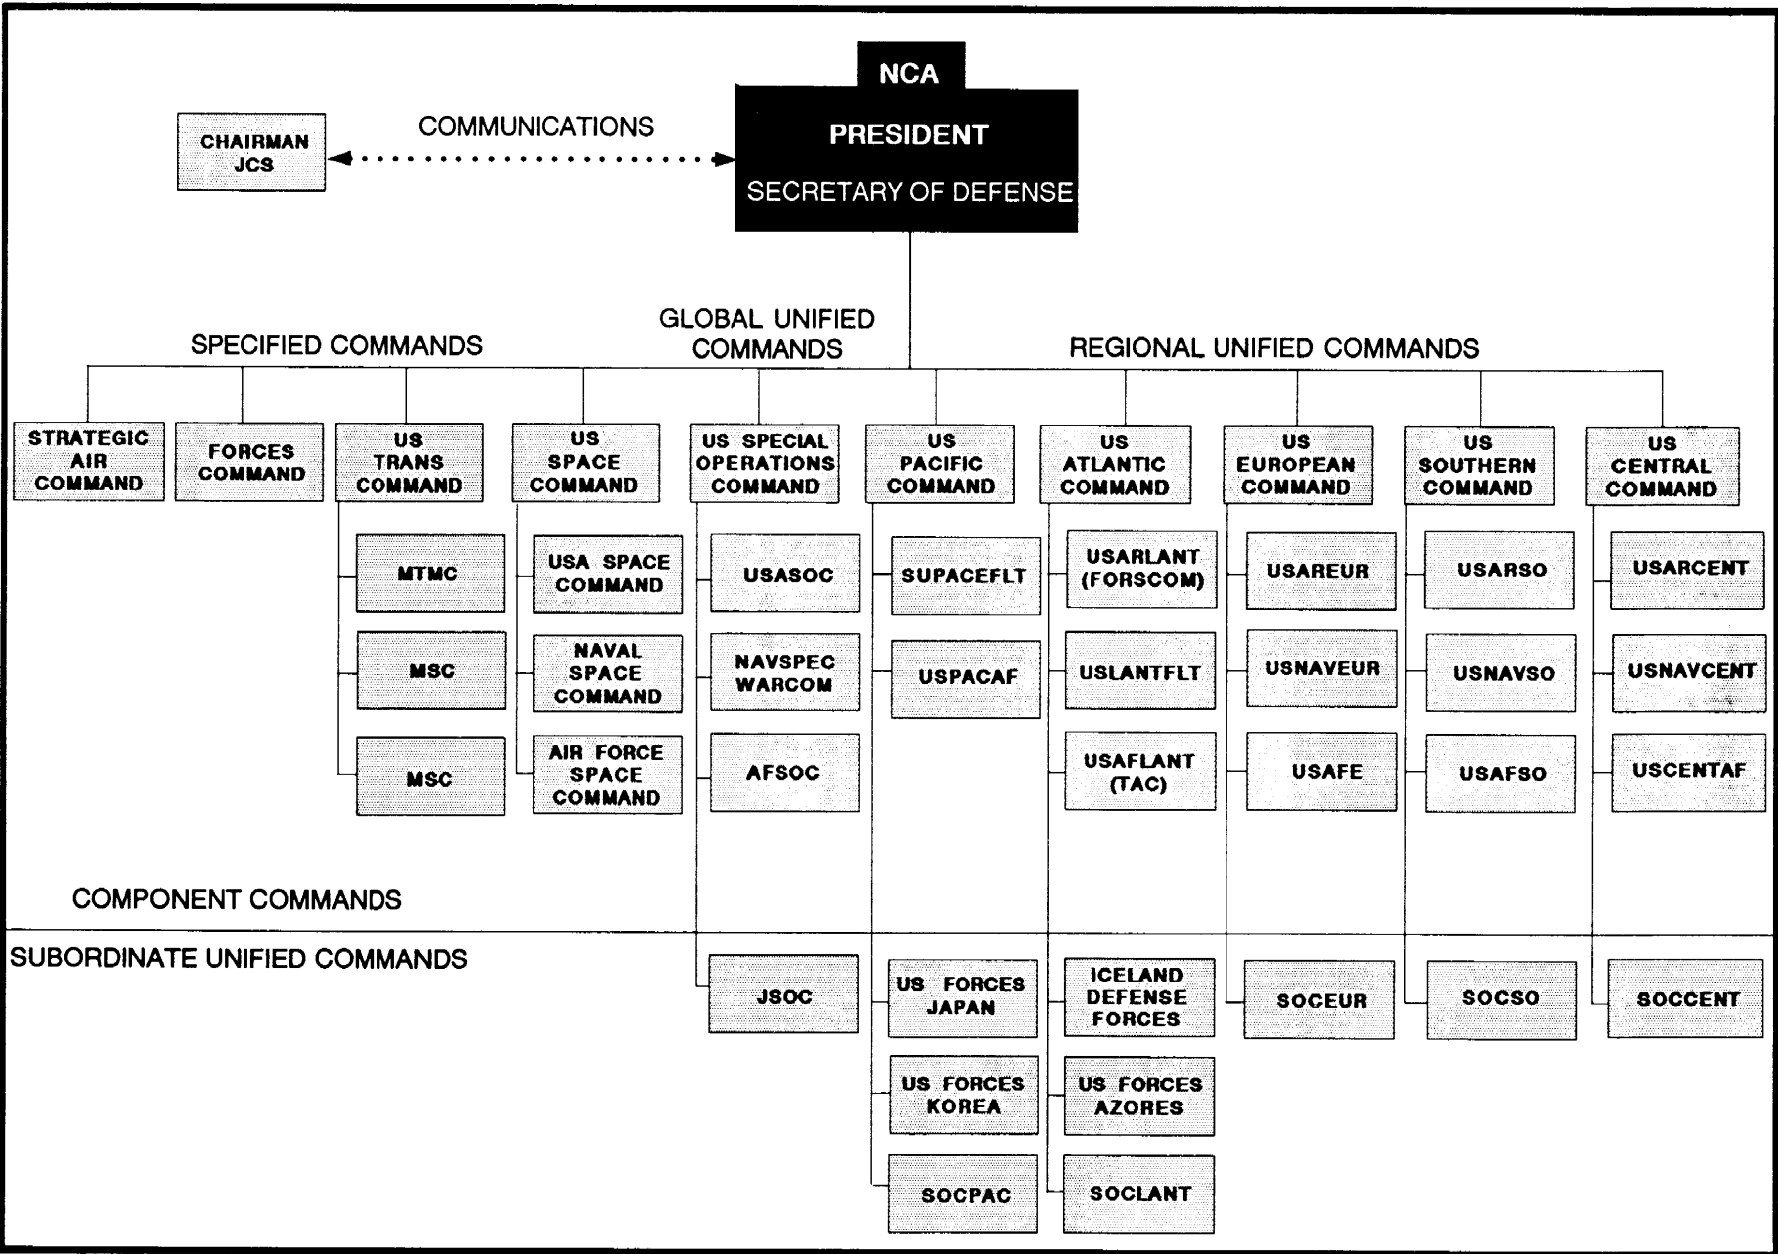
NCA

PRESIDENT

SECRETARY OF DEFENSE

CHAIRMAN JCS

COMMUNICATIONS

SPECIFIED COMMANDS

GLOBAL UNIFIED COMMANDS

REGIONAL UNIFIED COMMANDS

STRATEGIC AIR COMMAND

FORCES COMMAND

US TRANS COMMAND

MTMC

MSC

MSC

US SPACE COMMAND

USA SPACE COMMAND

NAVAL SPACE COMMAND

AIR FORCE SPACE COMMAND

US SPECIAL OPERATIONS COMMAND

USASOC

NAVSPEC WARCOM

AFSOC

JSOC

US PACIFIC COMMAND

SUPACEFLT

USPACAF

US FORCES JAPAN

US FORCES KOREA

SOCPAC

US ATLANTIC COMMAND

USARLANT (FORSCOM)

USLANTFLT

USAFLANT (TAC)

ICELAND DEFENSE FORCES

US FORCES AZORES

SOCLANT

US EUROPEAN COMMAND

USAREUR

USNAVEUR

USAFE

SOCEUR

US SOUTHERN COMMAND

USARSO

USNAVSO

USAFSO

SOCSO

US CENTRAL COMMAND

USARCENT

USNAVCENT

USCENTAF

SOCCENT

COMPONENT COMMANDS

SUBORDINATE UNIFIED COMMANDS